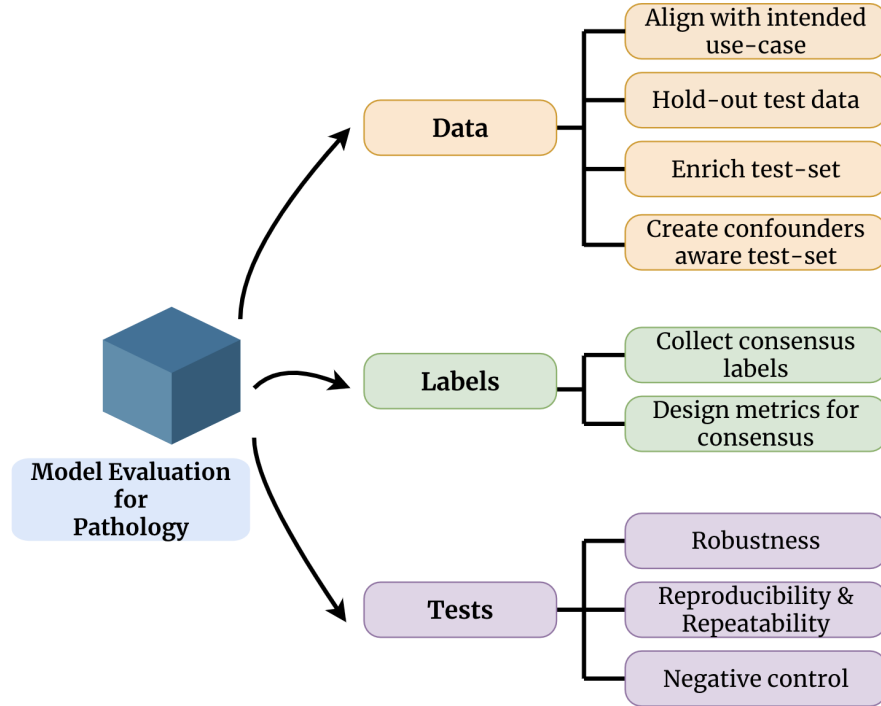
Model Evaluation for Pathology

Data

Align with intended use-case

Hold-out test data

Enrich test-set

Create confounders aware test-set

Labels

Collect consensus labels

Design metrics for consensus

Tests

Robustness

Reproducibility & Repeatability

Negative control